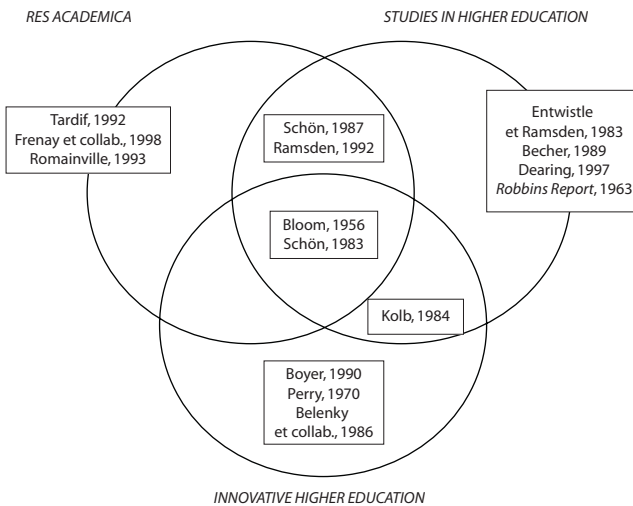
RES ACADEMICA

STUDIES IN HIGHER EDUCATION

Tardif, 1992
Frenay et collab., 1998
Romainville, 1993

Schön, 1987
Ramsden, 1992

Entwistle
et Ramsden, 1983
Becher, 1989
Dearing, 1997
Robbins Report, 1963

Bloom, 1956
Schön, 1983

Kolb, 1984

Boyer, 1990
Perry, 1970
Belenky
et collab., 1986

INNOVATIVE HIGHER EDUCATION